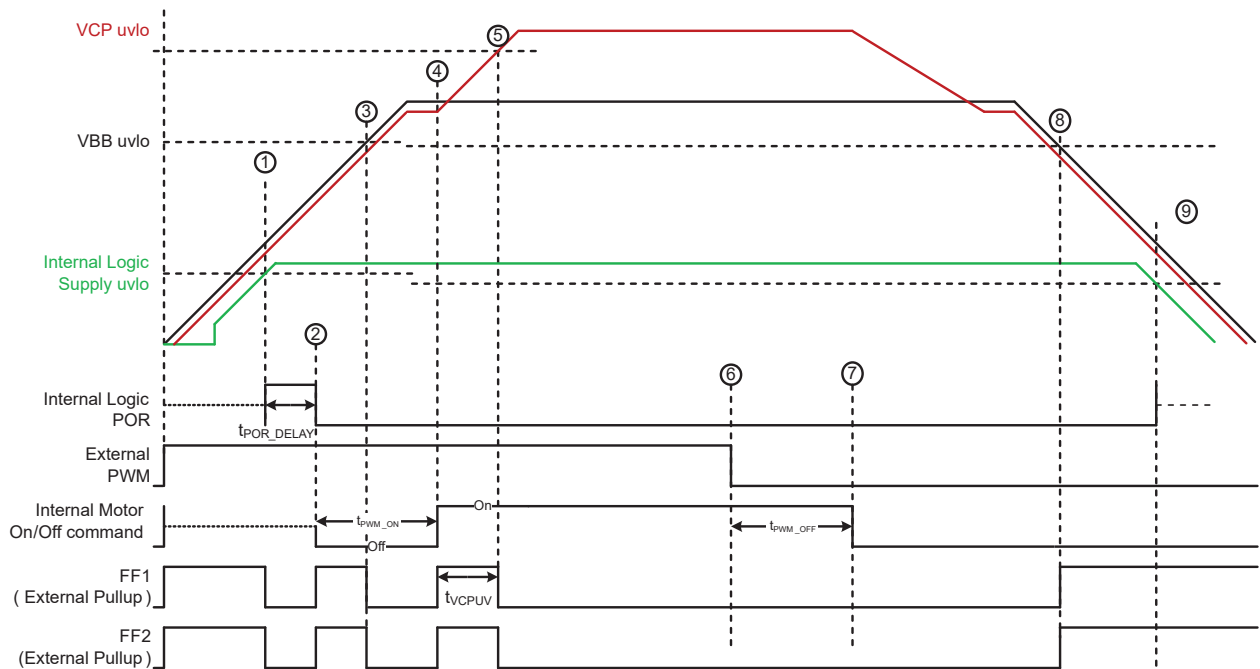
VCP uvlo

VBB uvlo

Internal Logic Supply uvlo

5
4
3
1
8
9
2
6
7

Internal Logic POR

$t_{POR\_DELAY}$

External PWM

Internal Motor On/Off command

$t_{PWM\_ON}$

On

Off

$t_{PWM\_OFF}$

FF1 ( External Pullup )

$t_{VCPUV}$

FF2 (External Pullup )